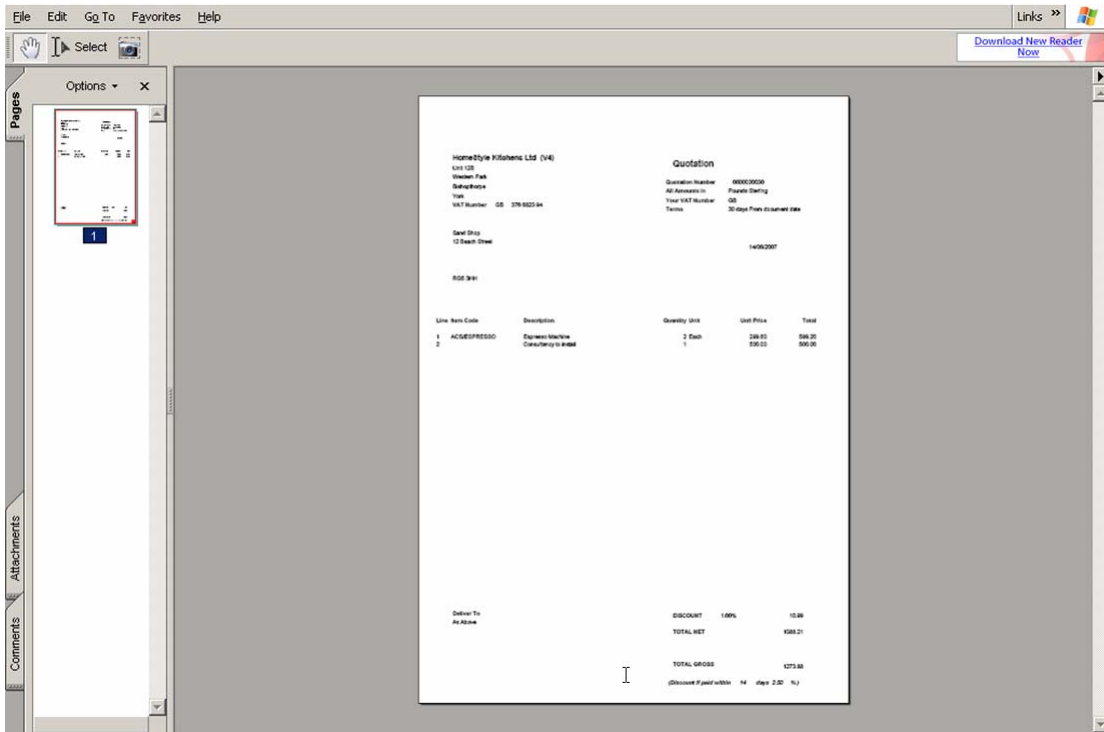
File Edit Go To Favorites Help

Links »

Select

Download New Reader Now

Options ▾ ×

Pages

1

Attachments

Comments

HomeStyle Kitchens Ltd (V4)
Unit 12B
Western Park
Bishopthorpe
York
VAT Number GB 376 5823 94

Quotation

Quotation Number 0000000030
All Amounts In Pounds Sterling
Your VAT Number GB
Terms 30 days from document date

Sand Shop
12 Beach Street

14/08/2007

RG6 3HH

| Line | Item Code | Description | Quantity Unit | Unit Price | Total |
|---|---|---|---|---|---|
| 1 | ACS/ESPRESSO | Espresso Machine | 2 Each | 299.60 | 599.20 |
| 2 | | Consultancy to install | 1 | 500.00 | 500.00 |

Deliver To
As Above

DISCOUNT 1.00% 10.99

TOTAL NET 1088.21

TOTAL GROSS 1273.58

(Discount if paid within 14 days 2.50 %)